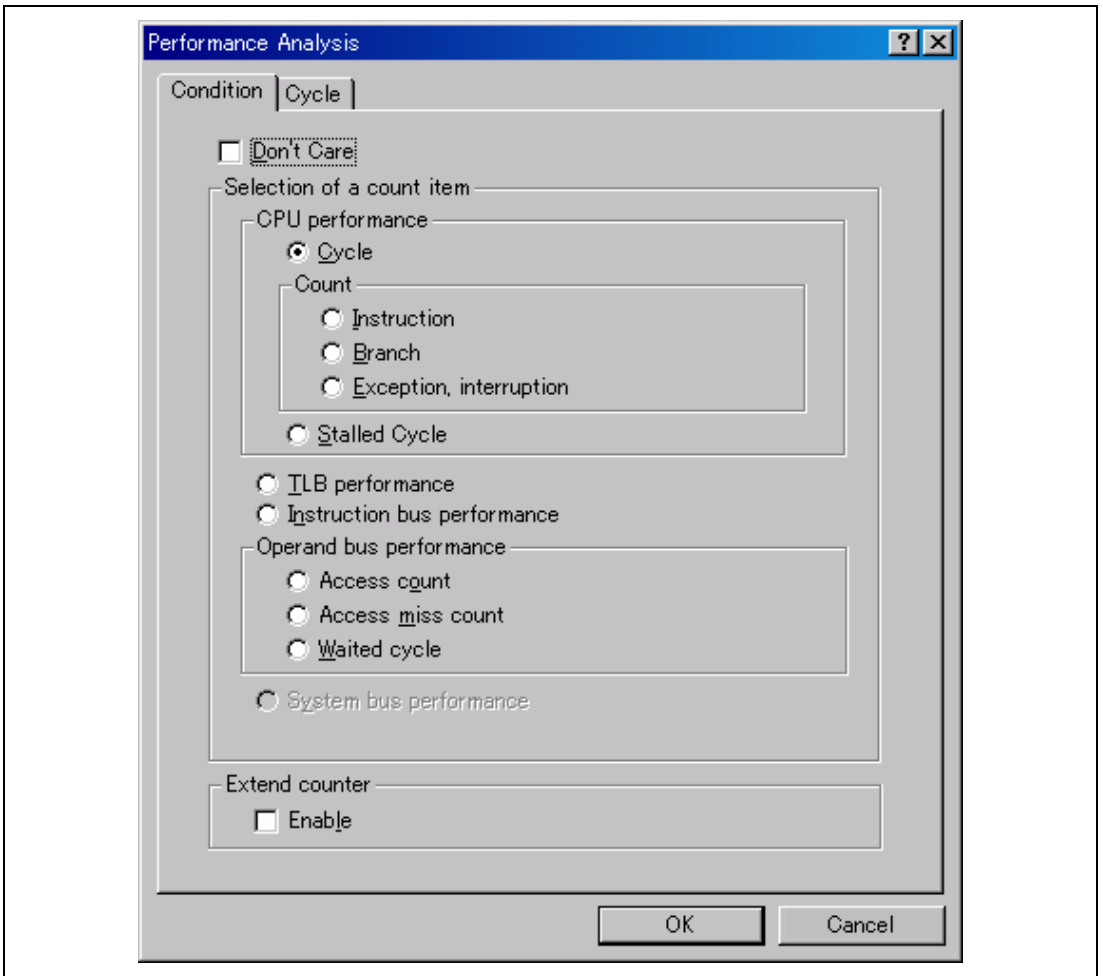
Performance Analysis

?

Condition

Cycle

Don't Care

Selection of a count item

CPU performance

Cycle

Count

Instruction

Branch

Exception, interruption

Stalled Cycle

TLB performance

Instruction bus performance

Operand bus performance

Access count

Access miss count

Waited cycle

System bus performance

Extend counter

Enable

OK

Cancel